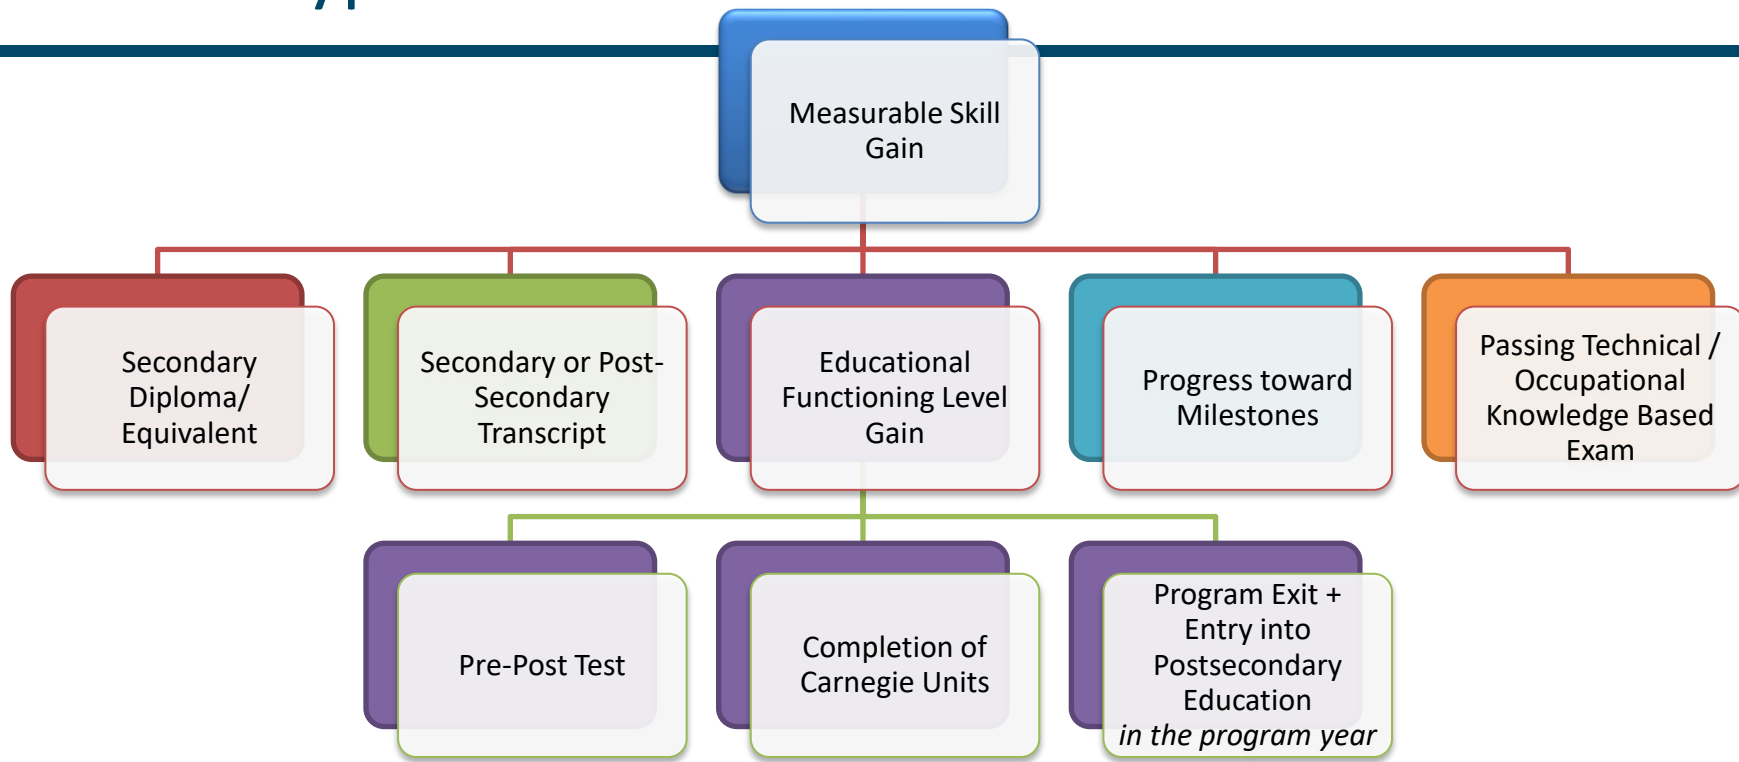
Measurable Skill Gain

Secondary Diploma/ Equivalent

Secondary or Post-Secondary Transcript

Educational Functioning Level Gain

Progress toward Milestones

Passing Technical / Occupational Knowledge Based Exam

Pre-Post Test

Completion of Carnegie Units

Program Exit + Entry into Postsecondary Education *in the program year*